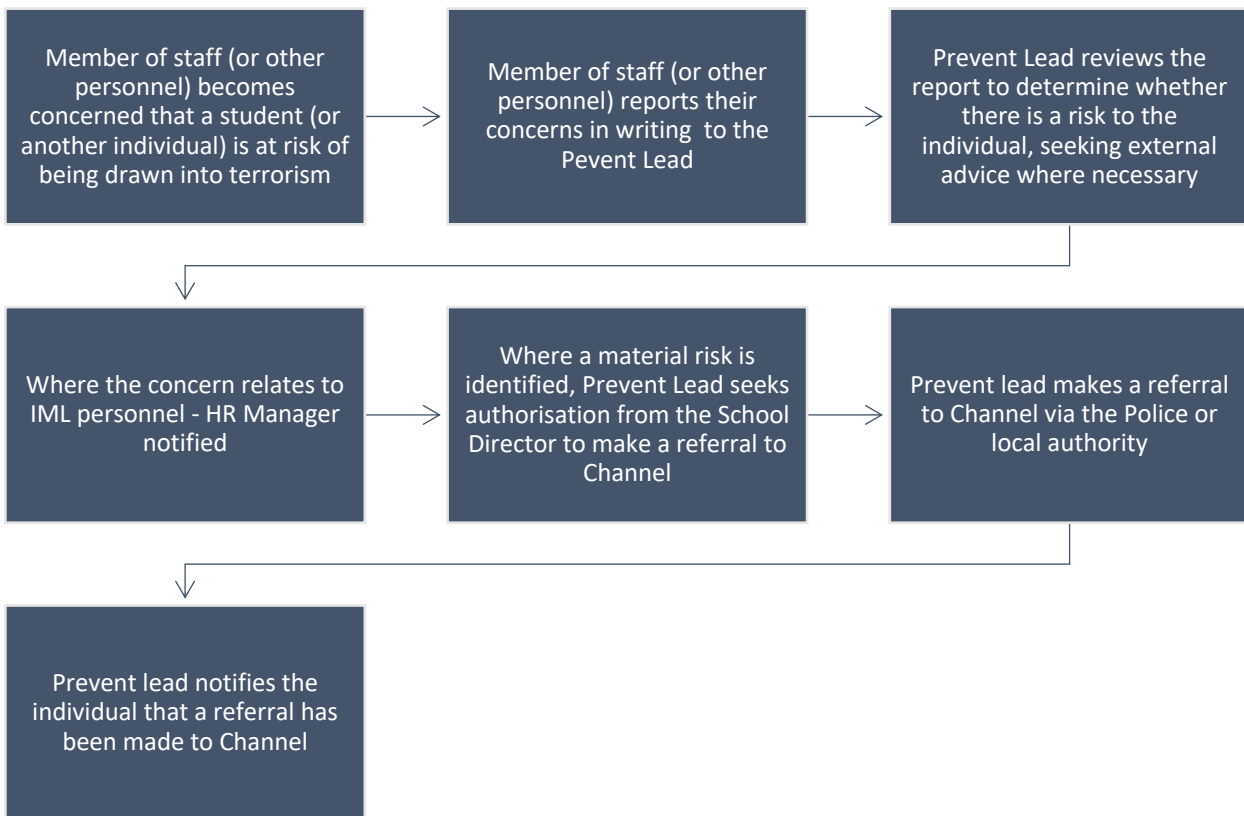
Member of staff (or other personnel) becomes concerned that a student (or another individual) is at risk of being drawn into terrorism

Member of staff (or other personnel) reports their concerns in writing to the Pevent Lead

Prevent Lead reviews the report to determine whether there is a risk to the individual, seeking external advice where necessary

Where the concern relates to IML personnel - HR Manager notified

Where a material risk is identified, Prevent Lead seeks authorisation from the School Director to make a referral to Channel

Prevent lead makes a referral to Channel via the Police or local authority

Prevent lead notifies the individual that a referral has been made to Channel